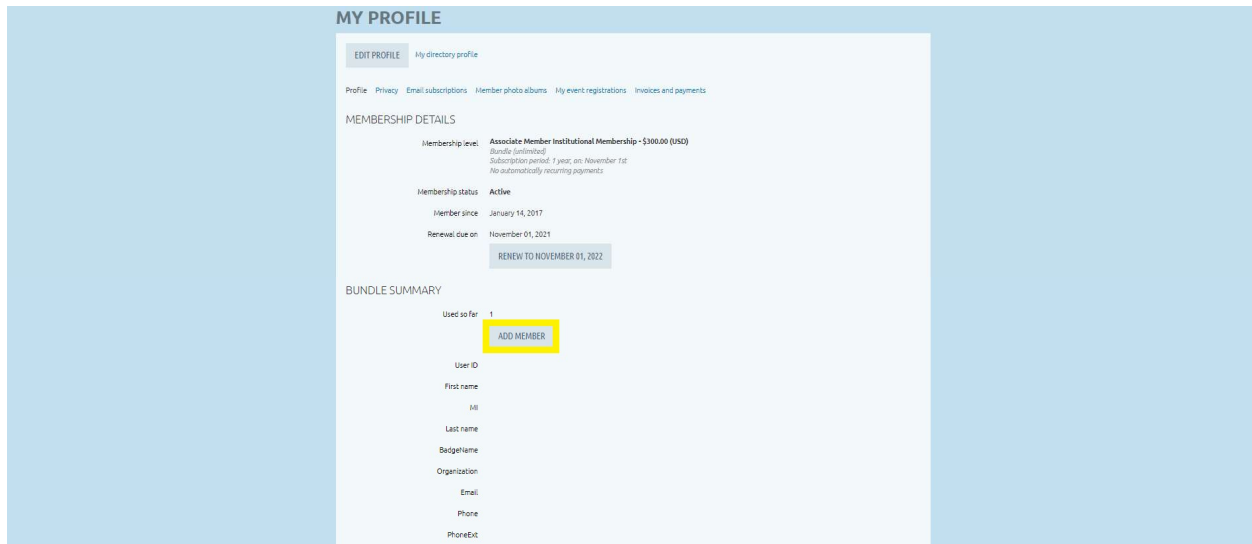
MY PROFILE

EDIT PROFILE My directory profile

Profile Privacy Email subscriptions Member photo albums My event registrations Invoices and payments

MEMBERSHIP DETAILS

Membership level Associate Member Institutional Membership - $300.00 (USD)
Bundle (unlimited)
Subscription period: 1 year, on: November 1st
No automatically recurring payments

Membership status Active

Member since January 14, 2017

Renewal due on November 01, 2021

RENEW TO NOVEMBER 01, 2022

BUNDLE SUMMARY

Used so far 1

ADD MEMBER

User ID

First name

MI

Last name

BadgeName

Organization

Email

Phone

PhoneExt